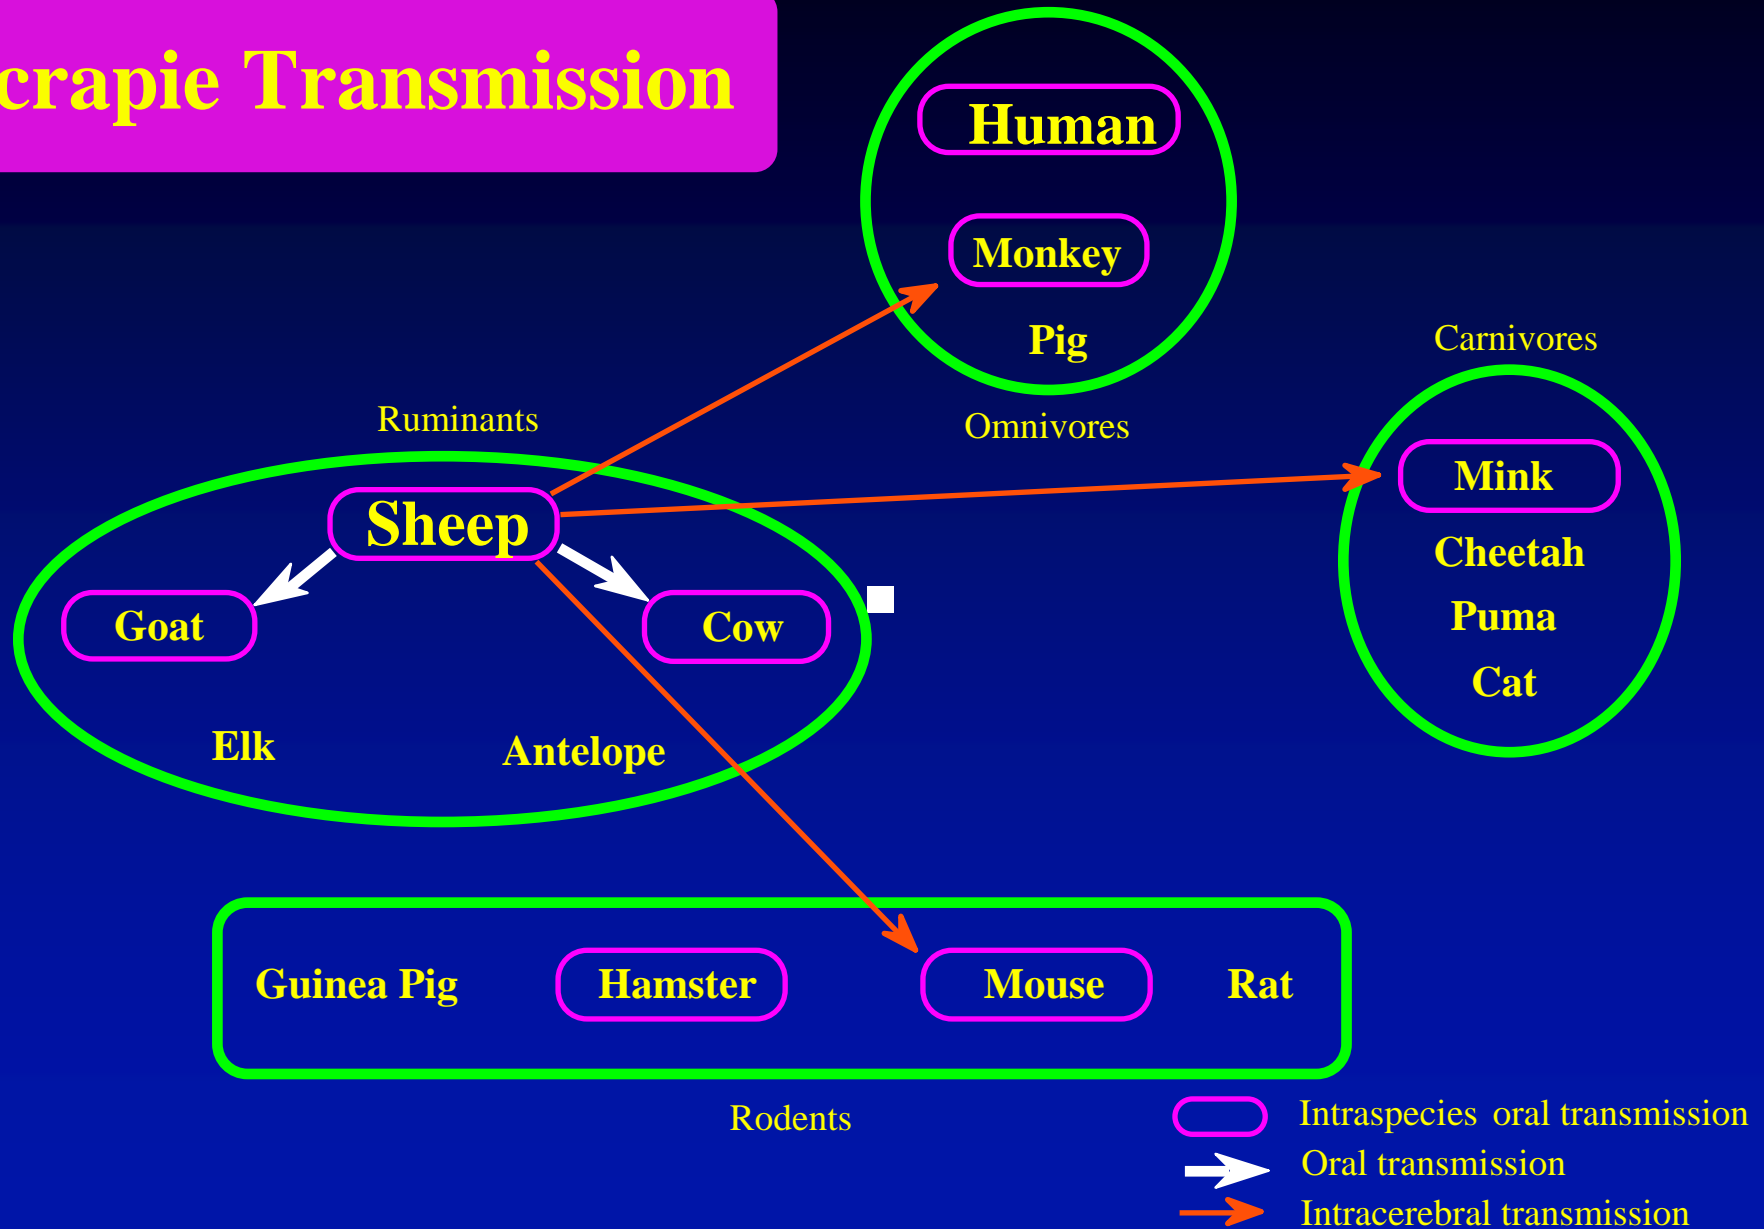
crapie Transmission

Human

Monkey

Pig

Omnivores

Carnivores

Mink

Cheetah

Puma

Cat

Ruminants

Sheep

Goat

Cow

Elk

Antelope

Guinea Pig

Hamster

Mouse

Rat

Rodents

Intraspecies oral transmission

Oral transmission

Intracerebral transmission